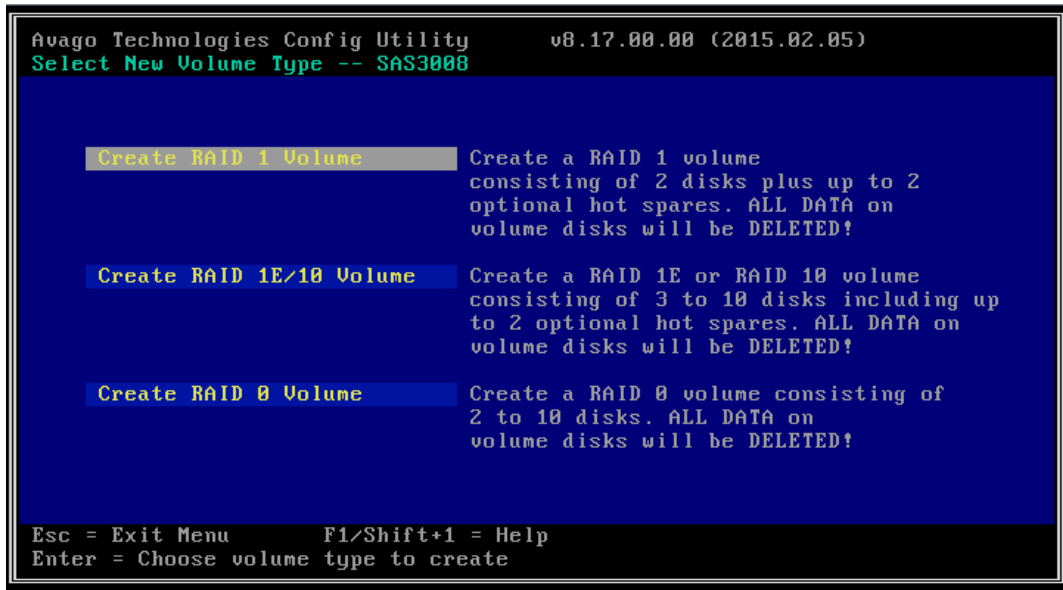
Avago Technologies Config Utility v8.17.00.00 (2015.02.05)
Select New Volume Type -- SAS3008

Create RAID 1 Volume

Create a RAID 1 volume consisting of 2 disks plus up to 2 optional hot spares. ALL DATA on volume disks will be DELETED!

Create RAID 1E/10 Volume

Create a RAID 1E or RAID 10 volume consisting of 3 to 10 disks including up to 2 optional hot spares. ALL DATA on volume disks will be DELETED!

Create RAID 0 Volume

Create a RAID 0 volume consisting of 2 to 10 disks. ALL DATA on volume disks will be DELETED!

Esc = Exit Menu F1/Shift+1 = Help
Enter = Choose volume type to create